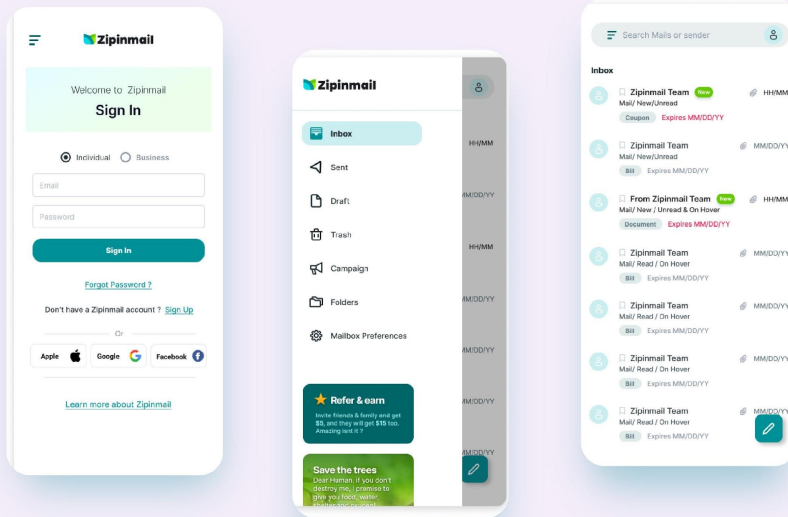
Zipinmail

Welcome to Zipinmail
Sign In

Individual Business

Email

Password

Sign In

Forgot Password ?

Don't have a Zipinmail account ? Sign Up

Or

Apple Google Facebook

Learn more about Zipinmail

Zipinmail

Inbox
Sent
Draft
Trash
Campaign
Folders
Mailbox Preferences

Refer & earn
Invite friends & family and get $5, and they will get $15 too. Amazing isnt it ?

Save the trees
Dear Human, if you don't destroy me, i promise to give you food, water, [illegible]

HH/MM
MM/DD/YY
HH/MM
MM/DD/YY
MM/DD/YY
MM/DD/YY

Search Mails or sender

Inbox

Zipinmail Team New HH/MM
Mail/ New/Unread
Coupon Expires MM/DD/YY

Zipinmail Team MM/DD/YY
Mail/ New/Unread
Bill Expires MM/DD/YY

From Zipinmail Team New HH/MM
Mail/ New / Unread & On Hover
Document Expires MM/DD/YY

Zipinmail Team MM/DD/YY
Mail/ Read / On Hover
Bill Expires MM/DD/YY

Zipinmail Team MM/DD/YY
Mail/ Read / On Hover
Bill Expires MM/DD/YY

Zipinmail Team MM/DD/YY
Mail/ Read / On Hover
Bill Expires MM/DD/YY

Zipinmail Team MM/DD/YY
Mail/ Read / On Hover
Bill Expires MM/DD/YY